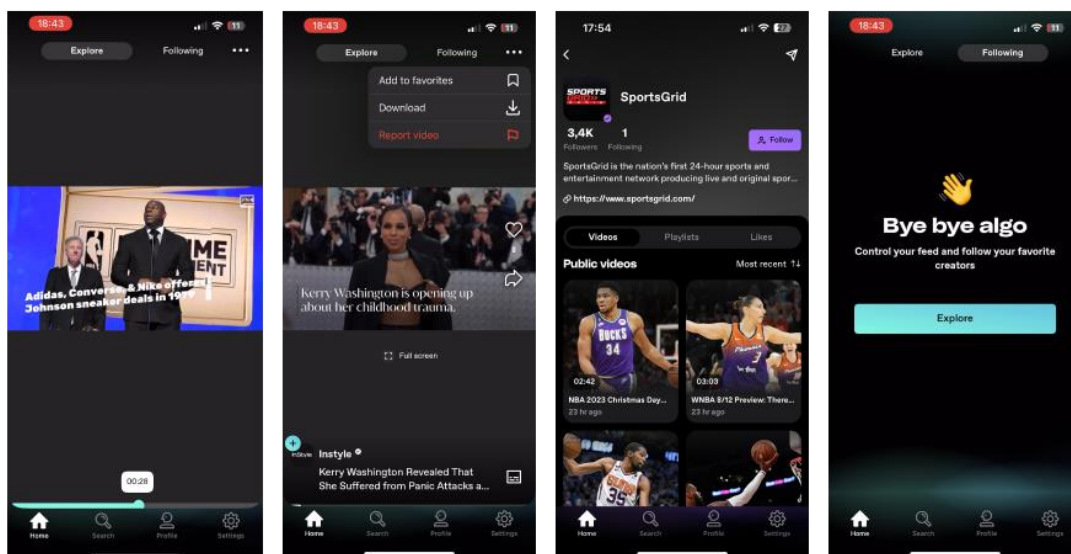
18:43
Explore Following •••

Adidas, Converse, & Nike offered Johnson sneaker deals in 1979

00:28

Home Search Profile Settings

18:43
Explore Following •••

Add to favorites
Download
Report video

Kerry Washington is opening up about her childhood trauma.

Full screen

InStyle Instyle
Kerry Washington Revealed That She Suffered from Panic Attacks a...

Home Search Profile Settings

17:54

SPORTS GRID
SportsGrid
3,4K Followers 1 Following
Follow
SportsGrid is the nation's first 24-hour sports and entertainment network producing live and original spor...
https://www.sportsgrid.com/

Videos Playlists Likes
Public videos Most recent

02:42
NBA 2023 Christmas Day...
23 hr ago

03:03
WNBA 9/12 Preview: There...
23 hr ago

Home Search Profile Settings

18:43
Explore Following

👋
Bye bye algo
Control your feed and follow your favorite creators

Explore

Home Search Profile Settings